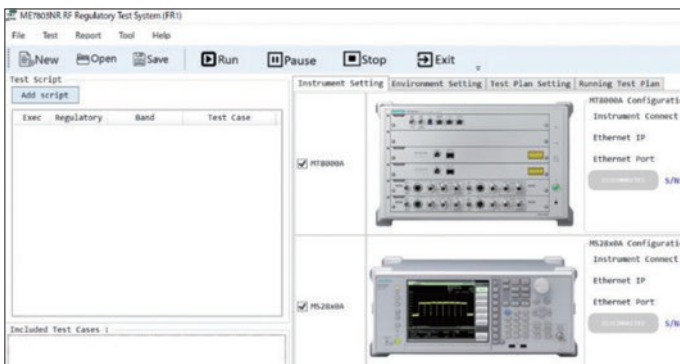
ME7803NR RF Regulatory Test System (FR1)

File Test Report Tool Help

New Open Save Run Pause Stop Exit

Test Script

Add script

| Exec | Regulatory | Band | Test Case |
|---|---|---|---|

Included Test Cases :

Instrument Setting | Environment Setting | Test Plan Setting | Running Test Plan

MT8000A

MT8000A Configurati

Instrument Connect

Ethernet IP

Ethernet Port

S/N

MS28x0A

MS28x0A Configurati

Instrument Connect

Ethernet IP

Ethernet Port

S/N